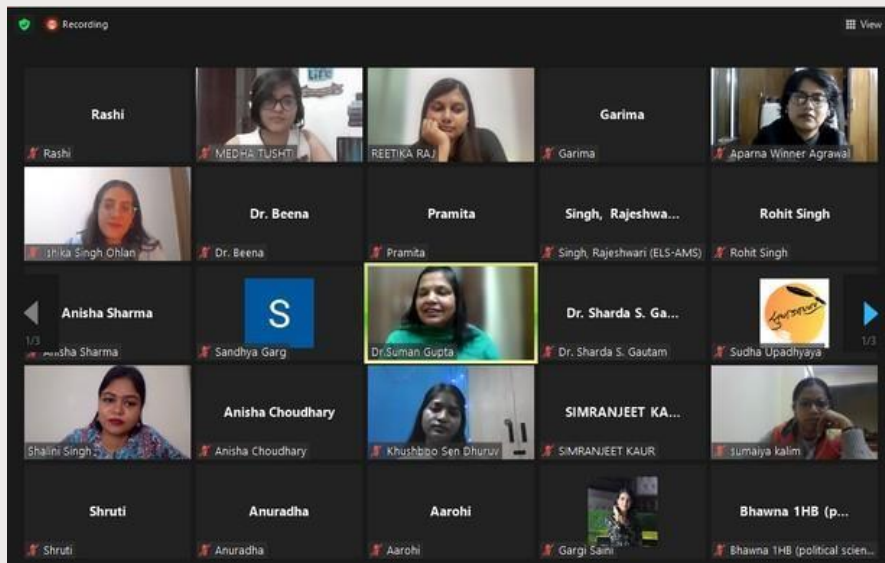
Recording

View

Rashi
Rashi

MEDHA TUSHTI

REETIKA RAJ

Garima
Garima

Aparna Winner Agrawal

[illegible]hika Singh Ohlan

Dr. Beena
Dr. Beena

Pramita
Pramita

Singh, Rajeshwa...
Singh, Rajeshwari (ELS-AMS)

Rohit Singh
Rohit Singh

1/3

Anisha Sharma
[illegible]sha Sharma

S
Sandhya Garg

Dr.Suman Gupta

Dr. Sharda S. Ga...
Dr. Sharda S. Gautam

Sudha Upadhyaya

1/3

Shalini Singh

Anisha Choudhary
Anisha Choudhary

Khushbboo Sen Dhuruv

SIMRANJEET KA...
SIMRANJEET KAUR

sumaiya kalim

Shruti
Shruti

Anuradha
Anuradha

Aarohi
Aarohi

Gargi Saini

Bhawna 1HB (p...
Bhawna 1HB (political scien...